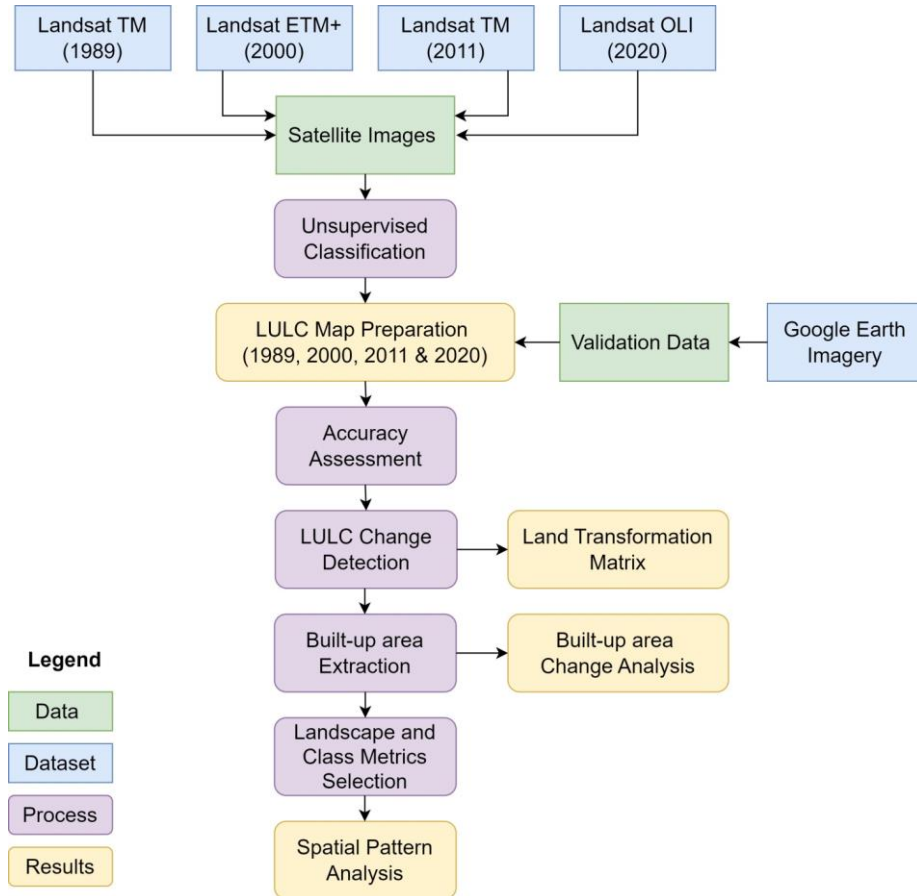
Landsat TM (1989)

Landsat ETM+ (2000)

Landsat TM (2011)

Landsat OLI (2020)

Satellite Images

Unsupervised Classification

LULC Map Preparation (1989, 2000, 2011 & 2020)

Validation Data

Google Earth Imagery

Accuracy Assessment

LULC Change Detection

Land Transformation Matrix

Built-up area Extraction

Built-up area Change Analysis

Landscape and Class Metrics Selection

Spatial Pattern Analysis

Legend

Data

Dataset

Process

Results